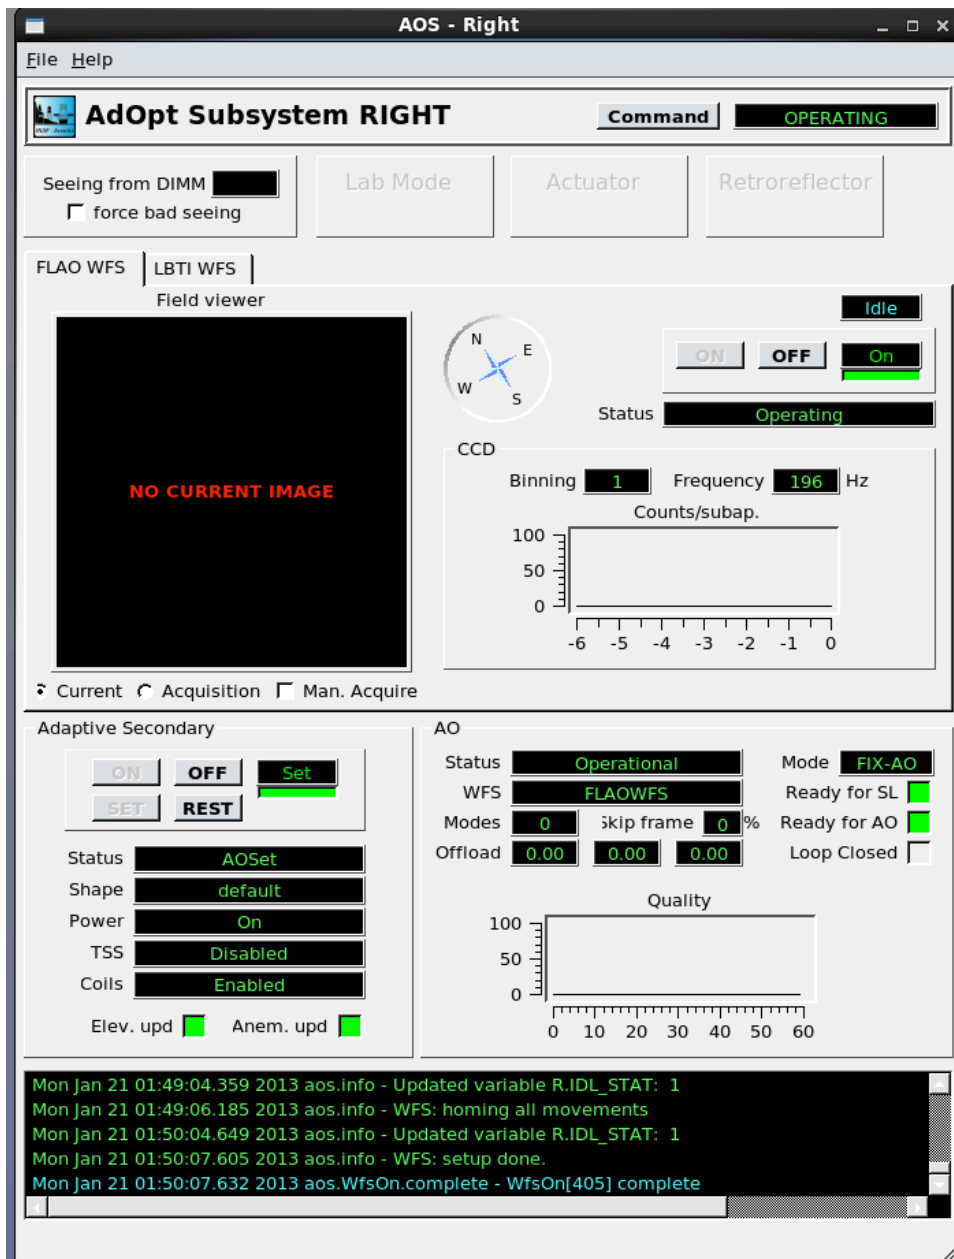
AOS - Right

File Help

AdOpt Subsystem RIGHT

Command

OPERATING

Seeing from DIMM

force bad seeing

Lab Mode

Actuator

Retroreflector

FLAO WFS

LBTI WFS

Field viewer

NO CURRENT IMAGE

Current Acquisition Man. Acquire

N E W S

Idle

ON OFF On

Status Operating

CCD

Binning 1 Frequency 196 Hz

Counts/subap.

100
50
0

-6 -5 -4 -3 -2 -1 0

Adaptive Secondary

ON OFF Set

SET REST

Status AOSet

Shape default

Power On

TSS Disabled

Coils Enabled

Elev. upd Anem. upd

AO

Status Operational

WFS FLAOWFS

Modes 0 Skip frame 0 %

Offload 0.00 0.00 0.00

Mode FIX-AO

Ready for SL

Ready for AO

Loop Closed

Quality

100
50
0

0 10 20 30 40 50 60

Mon Jan 21 01:49:04.359 2013 aos.info - Updated variable R.IDL_STAT: 1
Mon Jan 21 01:49:06.185 2013 aos.info - WFS: homing all movements
Mon Jan 21 01:50:04.649 2013 aos.info - Updated variable R.IDL_STAT: 1
Mon Jan 21 01:50:07.605 2013 aos.info - WFS: setup done.
Mon Jan 21 01:50:07.632 2013 aos.WfsOn.complete - WfsOn[405] complete